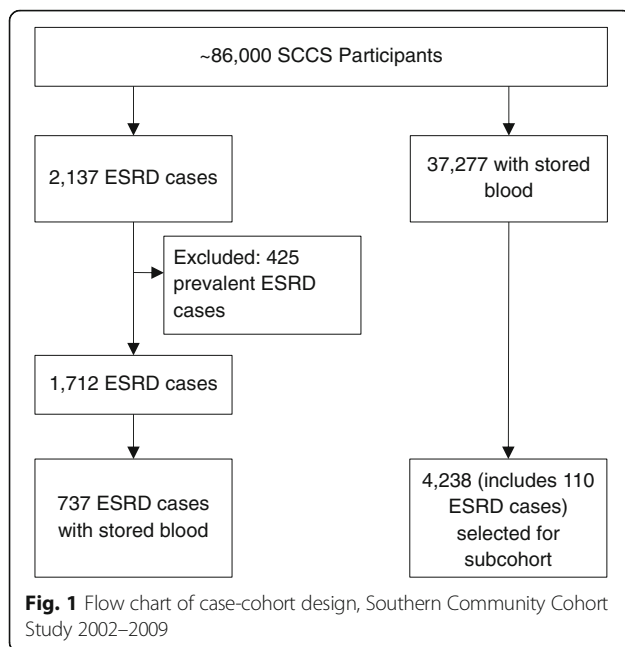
~86,000 SCCS Participants

2,137 ESRD cases

37,277 with stored blood

Excluded: 425 prevalent ESRD cases

1,712 ESRD cases

737 ESRD cases with stored blood

4,238 (includes 110 ESRD cases) selected for subcohort

**Fig. 1** Flow chart of case-cohort design, Southern Community Cohort Study 2002–2009